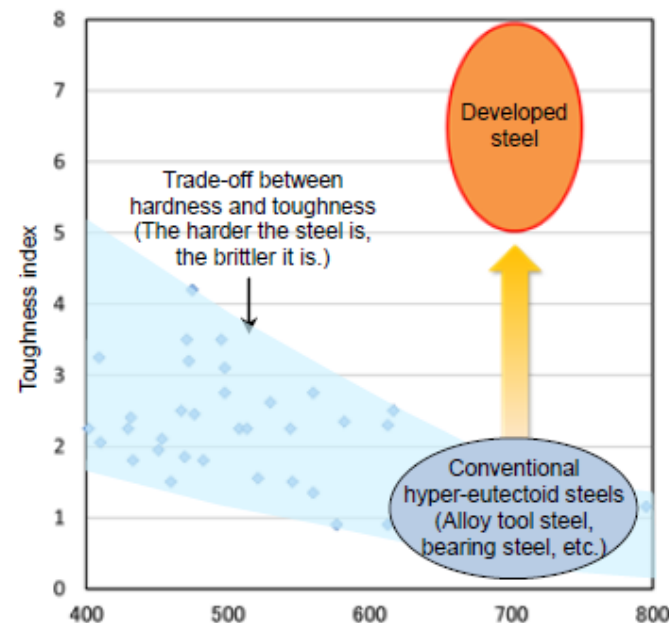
Toughness index

8
7
6
5
4
3
2
1
0

400
500
600
700
800

Developed steel

Trade-off between hardness and toughness (The harder the steel is, the brittler it is.)

Conventional hyper-eutectoid steels (Alloy tool steel, bearing steel, etc.)